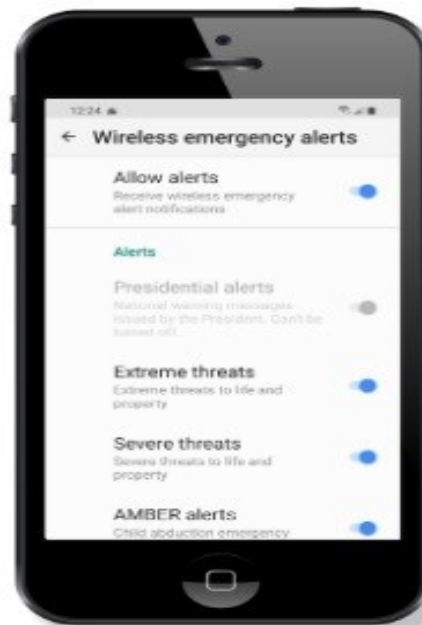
12:24

← Wireless emergency alerts

Allow alerts
Receive wireless emergency alert notifications

Alerts

Presidential alerts
National warning messages issued by the President. Can't be turned off.

Extreme threats
Extreme threats to life and property

Severe threats
Severe threats to life and property

AMBER alerts
Child abduction emergency